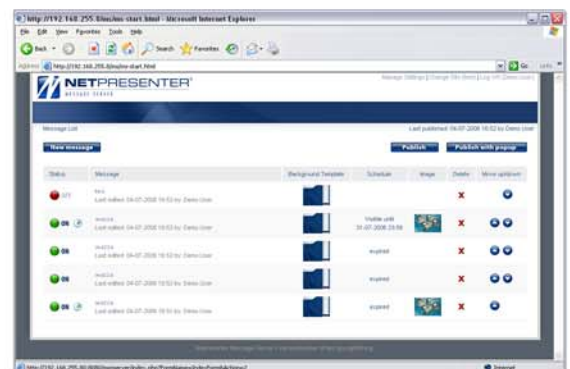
http://192.168.255.8/ms/ms-start.html - Microsoft Internet Explorer

File Edit View Favorites Tools Help

Back Search Favorites

Address http://192.168.255.8/ms/ms-start.html Go Links

NETPRESENTER
MESSAGE SERVER

Manage Settings | Change Site Basis | Log off (Demo User)

Message List

Last published: 04-07-2008 16:52 by Demo User

New message

Publish

Publish with popup

| Status | Message | Background Template | Schedule | Image | Delete | Move up/down |
|---|---|---|---|---|---|---|
| OFF | test<br>Last edited: 04-07-2008 16:53 by: Demo User | | | | X | |
| ON | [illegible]<br>Last edited: 04-07-2008 16:53 by: Demo User | | Visible until 31-07-2008 23:59 | | X | |
| ON | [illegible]<br>Last edited: 04-07-2008 16:53 by: Demo User | | expired | | X | |
| ON | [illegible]<br>Last edited: 04-07-2008 16:53 by: Demo User | | expired | | X | |
| ON | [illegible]<br>Last edited: 04-07-2008 16:53 by: Demo User | | expired | | X | |

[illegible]

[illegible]

Internet